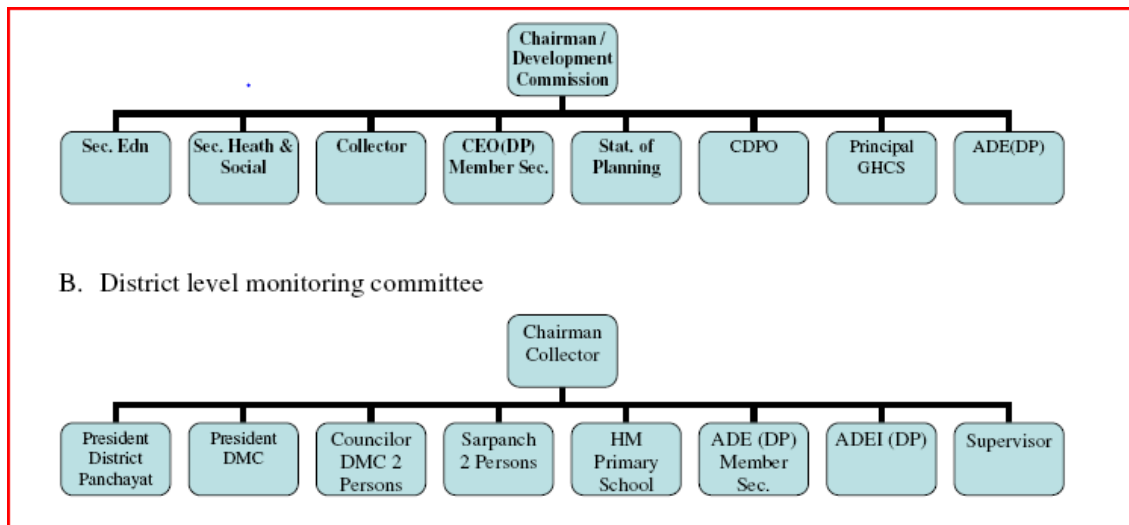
Chairman / Development Commission

Sec. Edn

Sec. Heath & Social

Collector

CEO(DP) Member Sec.

Stat. of Planning

CDPO

Principal GHCS

ADE(DP)

B. District level monitoring committee

Chairman Collector

President District Panchayat

President DMC

Councilor DMC 2 Persons

Sarpanch 2 Persons

HM Primary School

ADE (DP) Member Sec.

ADEI (DP)

Supervisor